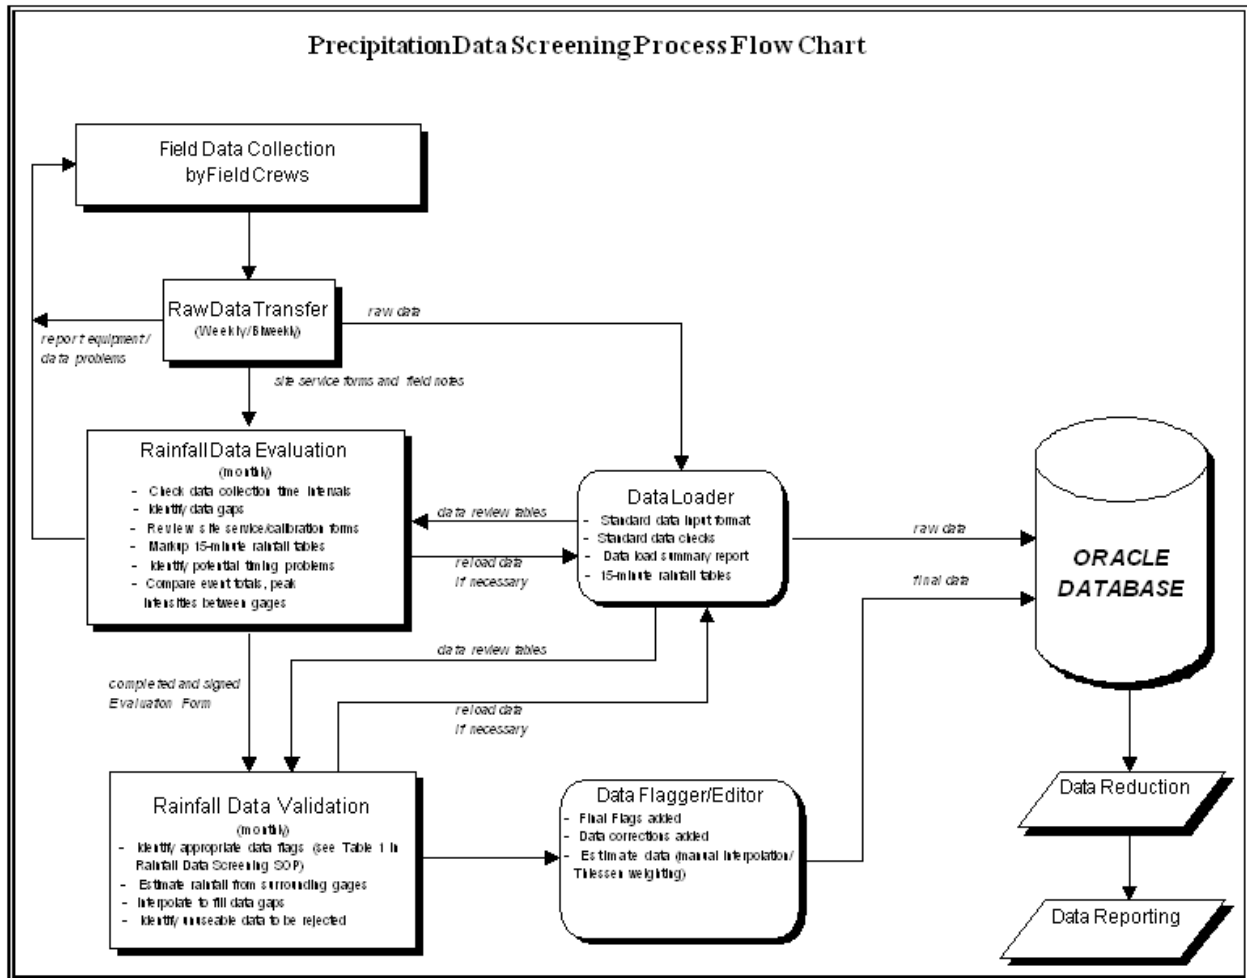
PrecipitationDataScreeningProcessFlowChart

Field Data Collection byFieldCrews

RawDataTransfer
(Weekly/Biweekly)

report equipment / data problems

raw data

site service forms and field notes

Rainfall Data Evaluation
(monthly)
- Check data collection time intervals
- Identify data gaps
- Review site service/calibration forms
- Markup 15-minute rainfall tables
- Identify potential timing problems
- Compare event totals, peak intensities between gages

data review tables

reload data if necessary

DataLoader
- Standard data input format
- Standard data checks
- Data load summary report
- 15-minute rainfall tables

raw data

final data

ORACLE DATABASE

data review tables

completed and signed Evaluation Form

reload data if necessary

Rainfall Data Validation
(monthly)
- Identify appropriate data flags (see Table 1 in Rainfall Data Screening SOP)
- Estimate rainfall from surrounding gages
- Interpolate to fill data gaps
- Identify unuseable data to be rejected

Data Flagger/Editor
- Final Flags added
- Data corrections added
- Estimate data (manual interpolation/ Thiessen weighting)

Data Reduction

Data Reporting